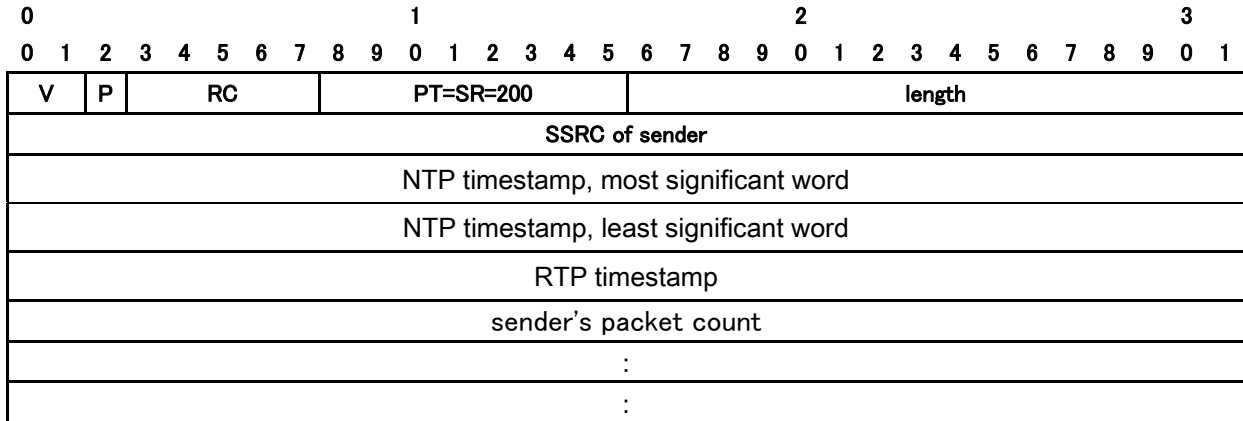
0 1 2 3

0 1 2 3 4 5 6 7 8 9 0 1 2 3 4 5 6 7 8 9 0 1 2 3 4 5 6 7 8 9 0 1

| V | P | RC | PT=SR=200 | length |
|---|---|---|---|---|
| SSRC of sender | | | | |
| NTP timestamp, most significant word | | | | |
| NTP timestamp, least significant word | | | | |
| RTP timestamp | | | | |
| sender's packet count | | | | |
| : | | | | |
| : | | | | |